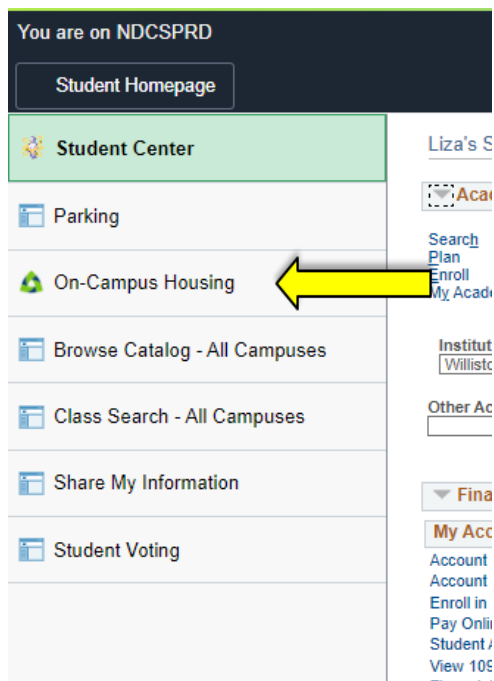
You are on NDCSPRD

Student Homepage

Student Center

Parking

On-Campus Housing

Browse Catalog - All Campuses

Class Search - All Campuses

Share My Information

Student Voting

Liza's S

Aca

Search
Plan
Enroll
My Acade

Institut
Willisto

Other Ac

Fina

My Acc

Account
Account
Enroll in
Pay Onli
Student A
View 109